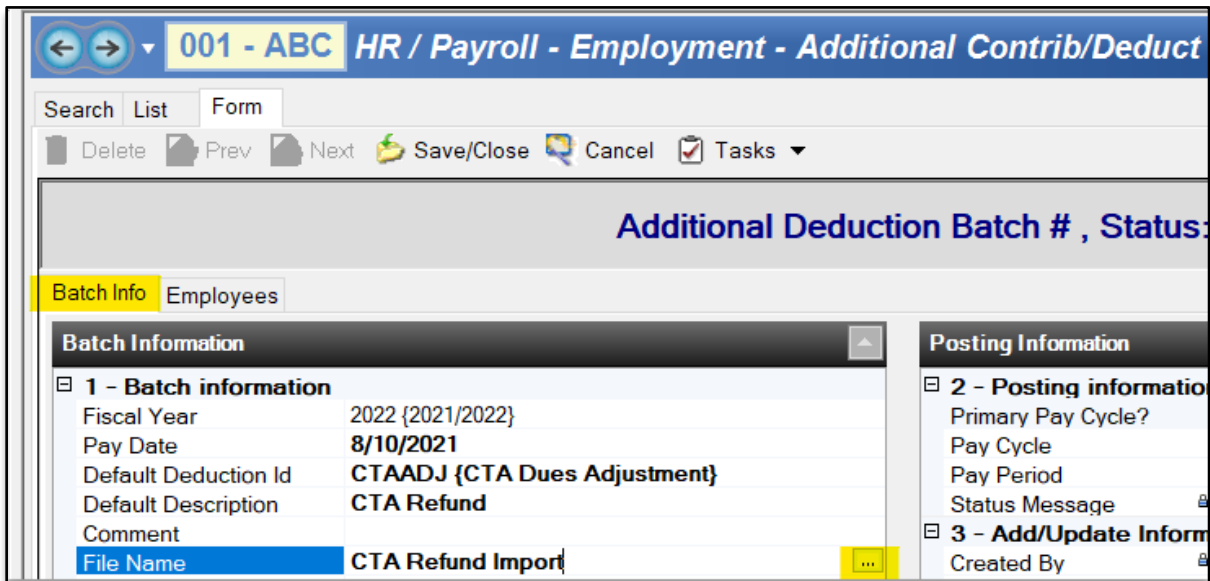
001 - ABC HR / Payroll - Employment - Additional Contrib/Deduct

Search List Form

Delete Prev Next Save/Close Cancel Tasks

Additional Deduction Batch # , Status:

Batch Info Employees

Batch Information

1 - Batch information

| | |
|---|---|
| Fiscal Year | 2022 {2021/2022} |
| Pay Date | 8/10/2021 |
| Default Deduction Id | CTAADJ {CTA Dues Adjustment} |
| Default Description | CTA Refund |
| Comment | |
| File Name | CTA Refund Import |

...

Posting Information

2 - Posting informatio

Primary Pay Cycle?
Pay Cycle
Pay Period
Status Message

3 - Add/Update Inform

Created By